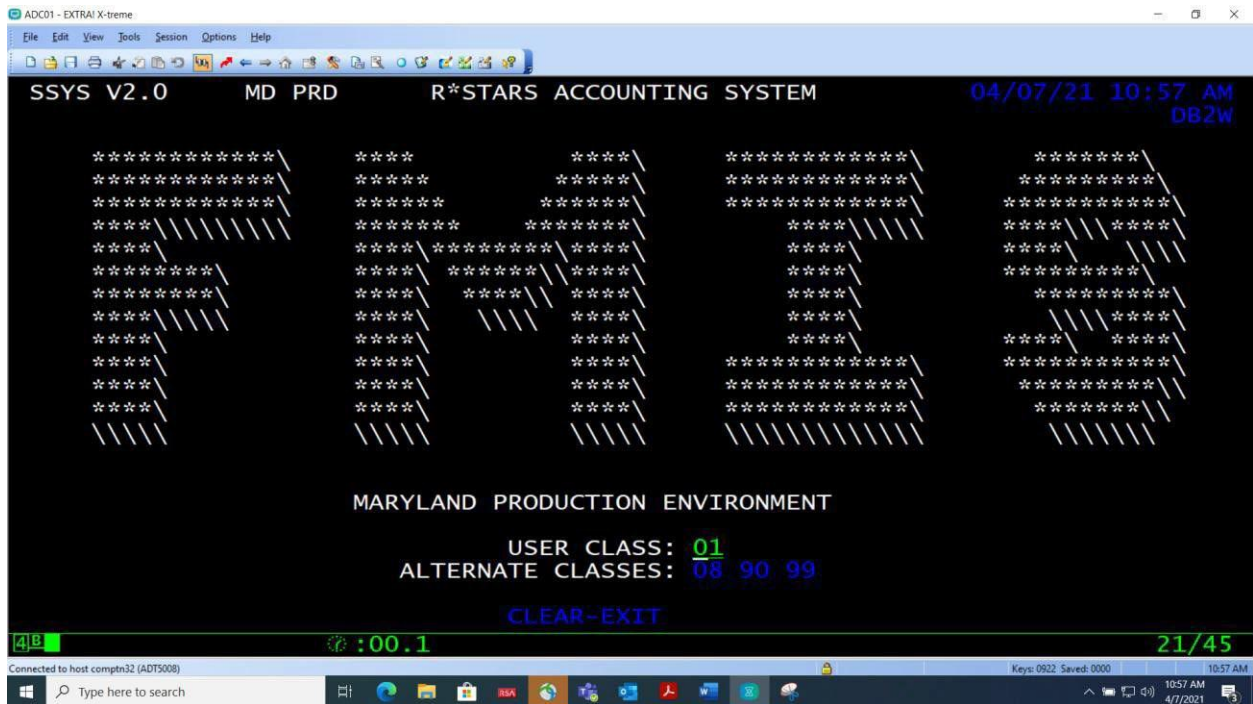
ADC01 - EXTRA! X-treme

File Edit View Tools Session Options Help

SSYS V2.0 MD PRD R*STARS ACCOUNTING SYSTEM 04/07/21 10:57 AM
DB2W

MARYLAND PRODUCTION ENVIRONMENT

USER CLASS: 01
ALTERNATE CLASSES: 08 90 99

CLEAR-EXIT

4B :00.1 21/45

Connected to host comptn32 (ADT5008)

Keys: 0922 Saved: 0000 10:57 AM

Type here to search

10:57 AM
4/7/2021